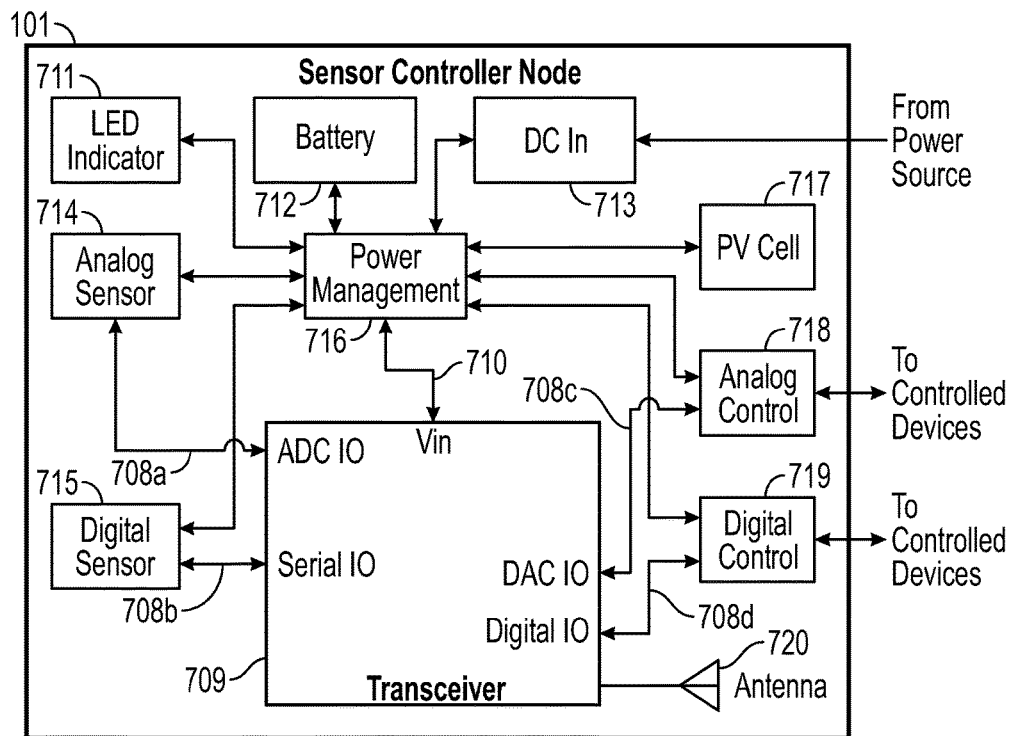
101

Sensor Controller Node

711
LED Indicator

Battery
712

DC In
713

From Power Source

714
Analog Sensor

Power Management
716

717
PV Cell

710

718
Analog Control

To Controlled Devices

708c

708a

ADC IO

Vin

715
Digital Sensor

Serial IO

708b

719
Digital Control

To Controlled Devices

DAC IO

Digital IO

708d

720
Antenna

709

Transceiver